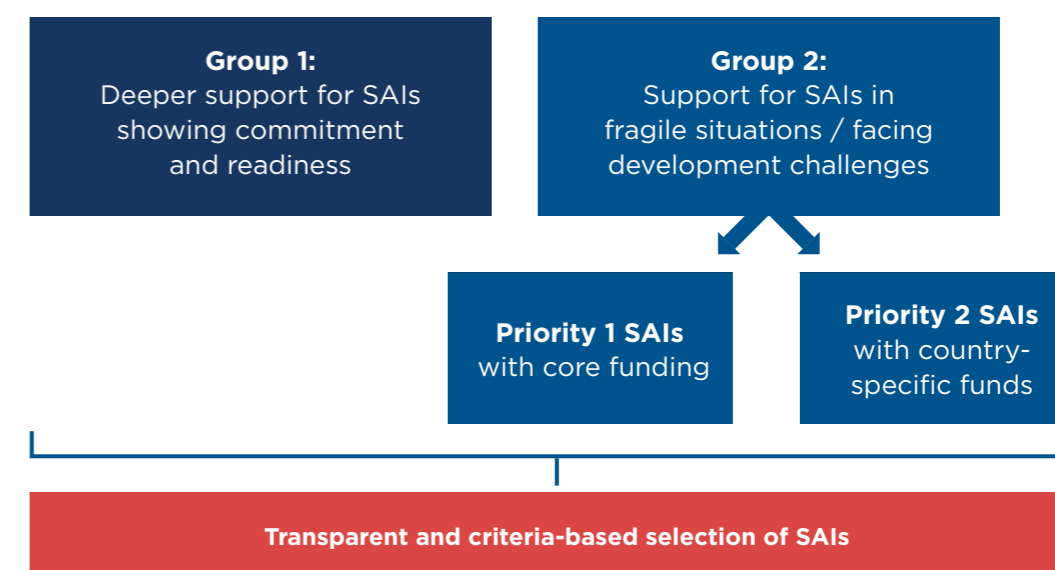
**Group 1:**
Deeper support for SAIs showing commitment and readiness

**Group 2:**
Support for SAIs in fragile situations / facing development challenges

**Priority 1 SAIs**
with core funding

**Priority 2 SAIs**
with country-specific funds

**Transparent and criteria-based selection of SAIs**